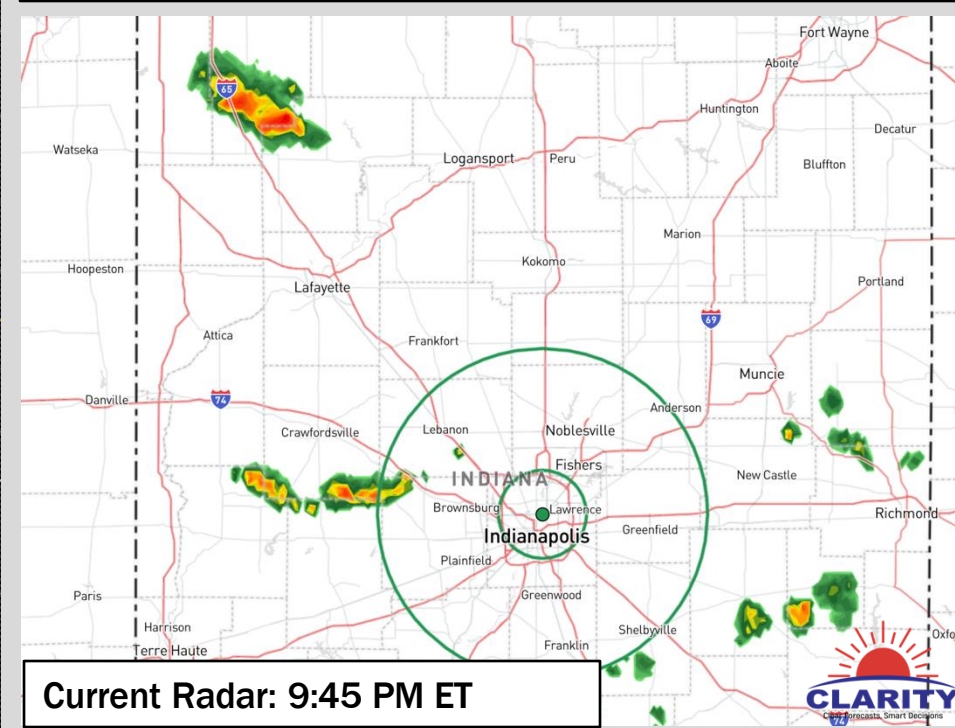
Fort Wayne
Aboite
65
Huntington
Decatur
Watseka
Logansport
Peru
Bluffton
Marion
Kokomo
Hoopeston
Lafayette
Portland
69
Attica
Frankfort
Muncie
Danville
74
Anderson
Crawfordsville
Lebanon
Noblesville
Fishers
INDIANA
New Castle
Brownsburg
Lawrence
Richmond
Indianapolis
Greenfield
Plainfield
Paris
Greenwood
Harrison
Shelbyville
Terre Haute
Franklin
Oxfo
74
Current Radar: 9:45 PM ET
CLARITY
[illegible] Forecasts, Smart Decisions